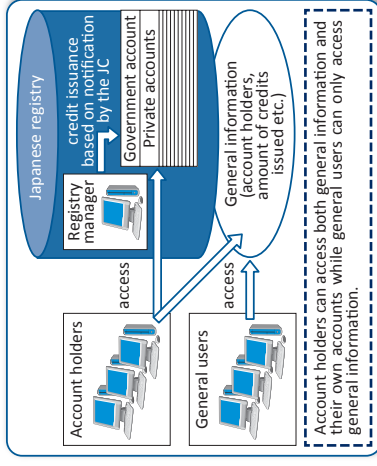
Japanese registry

credit issuance based on notification by the JC

Government account

Private accounts

Registry manager

General information (account holders, amount of credits issued etc.)

access

access

Account holders

General users

Account holders can access both general information and their own accounts while general users can only access general information.